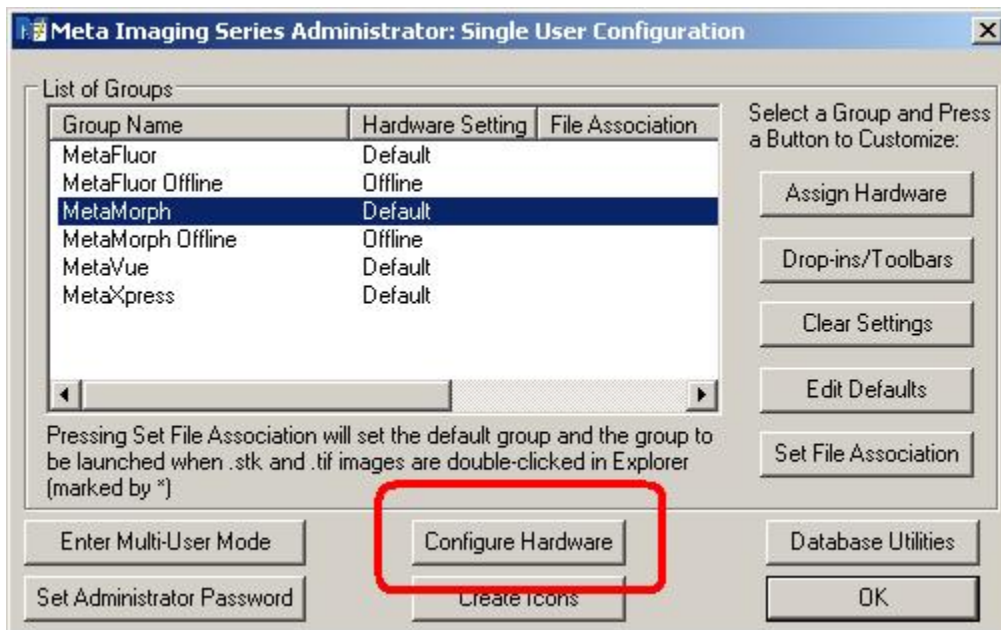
Meta Imaging Series Administrator: Single User Configuration

List of Groups

| Group Name | Hardware Setting | File Association |
|---|---|---|
| MetaFluor | Default | |
| MetaFluor Offline | Offline | |
| MetaMorph | Default | |
| MetaMorph Offline | Offline | |
| MetaVue | Default | |
| MetaXpress | Default | |

Select a Group and Press a Button to Customize:

Assign Hardware

Drop-ins/Toolbars

Clear Settings

Edit Defaults

Set File Association

Pressing Set File Association will set the default group and the group to be launched when .stk and .tif images are double-clicked in Explorer (marked by *)

Enter Multi-User Mode

Configure Hardware

Database Utilities

Set Administrator Password

Create Icons

OK